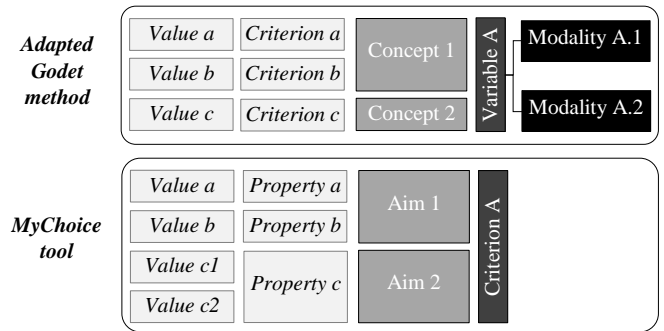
Adapted Godet method

Value a
Value b
Value c

Criterion a
Criterion b
Criterion c

Concept 1
Concept 2

Variable A

Modality A.1
Modality A.2

MyChoice tool

Value a
Value b
Value c1
Value c2

Property a
Property b
Property c

Aim 1
Aim 2

Criterion A